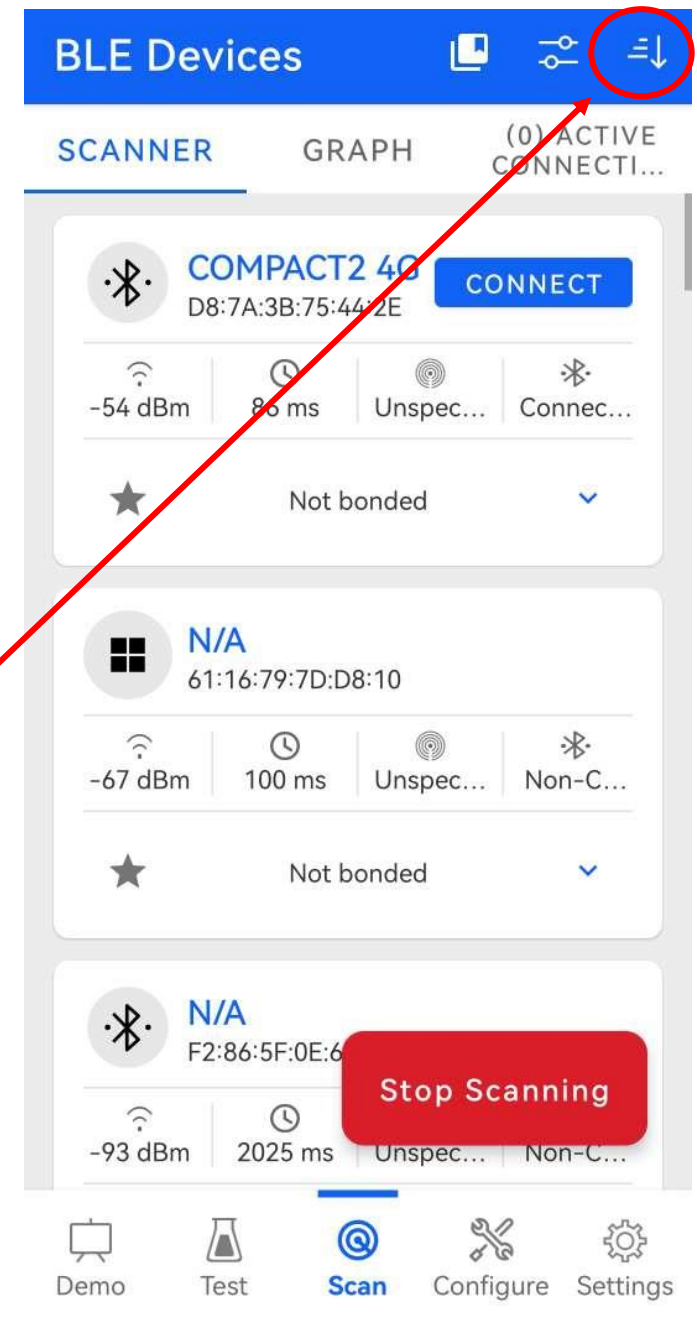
BLE Devices

SCANNER GRAPH (0) ACTIVE CONNECTI...

COMPACT2 4G
D8:7A:3B:75:44:2E
CONNECT

-54 dBm 86 ms Unspec... Connec...

Not bonded

N/A
61:16:79:7D:D8:10

-67 dBm 100 ms Unspec... Non-C...

Not bonded

N/A
F2:86:5F:0E:6

-93 dBm 2025 ms Unspec... Non-C...

Stop Scanning

Demo Test Scan Configure Settings